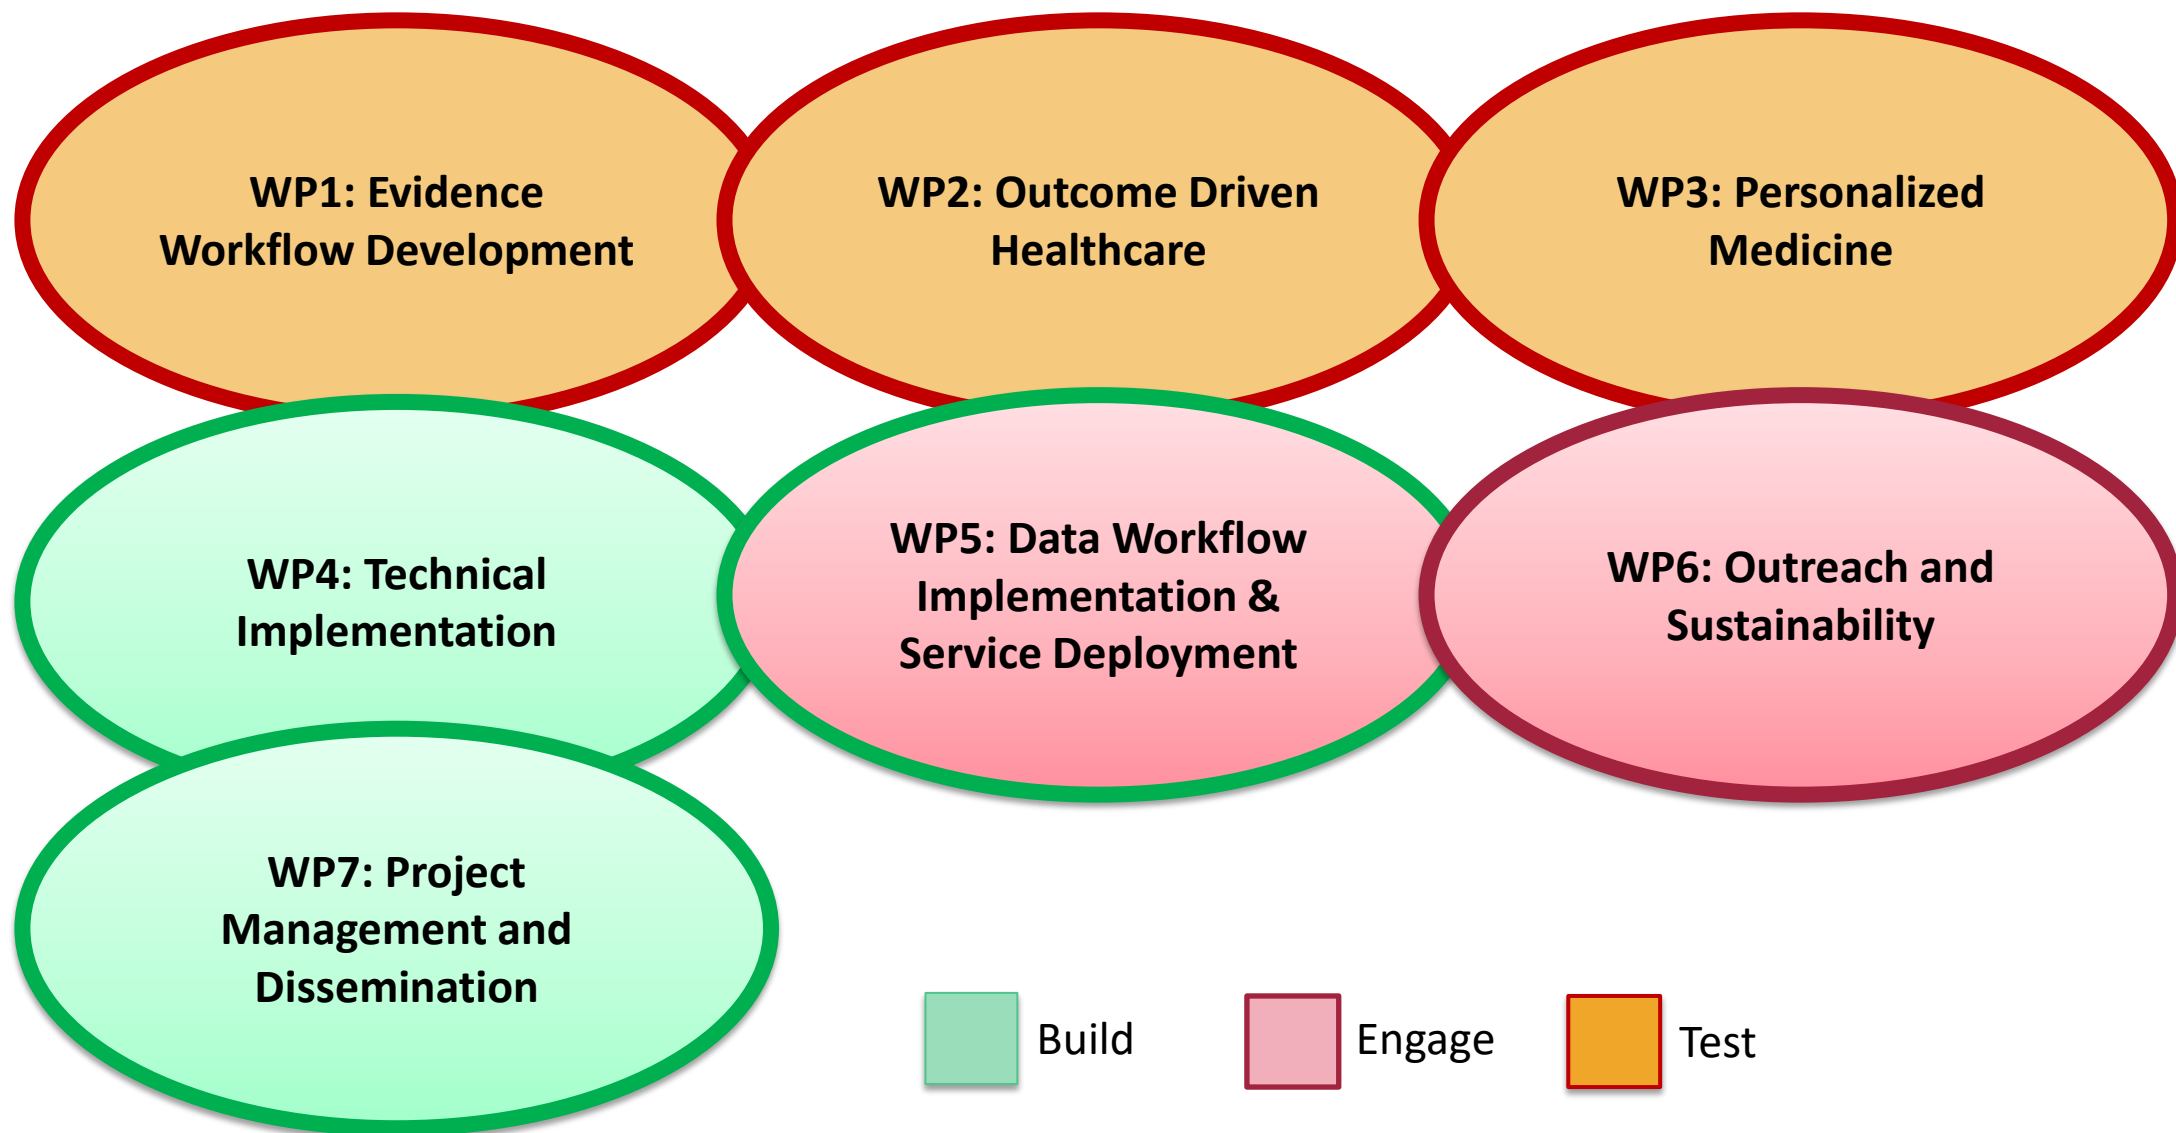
WP1: Evidence Workflow Development

WP2: Outcome Driven Healthcare

WP3: Personalized Medicine

WP4: Technical Implementation

WP5: Data Workflow Implementation & Service Deployment

WP6: Outreach and Sustainability

WP7: Project Management and Dissemination

Build

Engage

Test